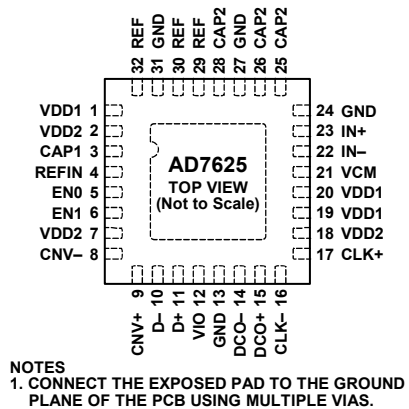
REF 32
GND 31
REF 30
REF 29
CAP2 28
GND 27
CAP2 26
CAP2 25

VDD1 1
VDD2 2
CAP1 3
REFIN 4
EN0 5
EN1 6
VDD2 7
CNV− 8

AD7625
TOP VIEW
(Not to Scale)

24 GND
23 IN+
22 IN−
21 VCM
20 VDD1
19 VDD1
18 VDD2
17 CLK+

CNV+ 9
D− 10
D+ 11
VIO 12
GND 13
DCO− 14
DCO+ 15
CLK− 16

NOTES
1. CONNECT THE EXPOSED PAD TO THE GROUND PLANE OF THE PCB USING MULTIPLE VIAS.